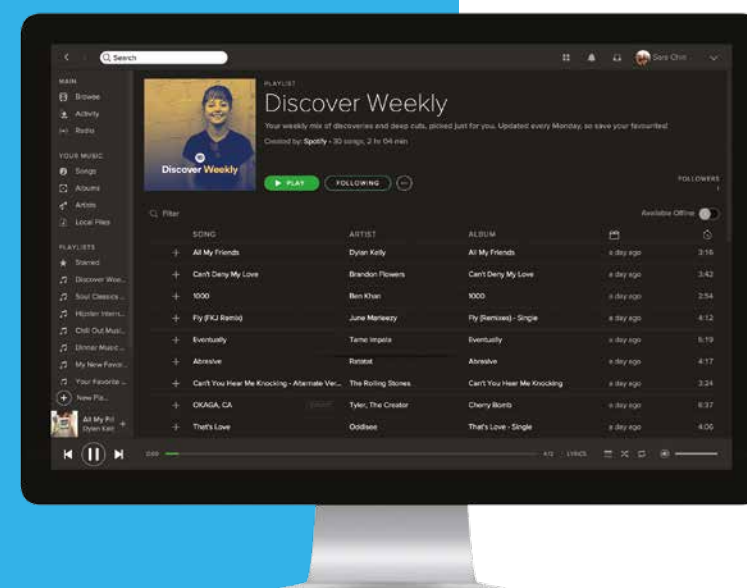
Search

Sara Chin

MAIN
Browse
Activity
Radio

YOUR MUSIC
Songs
Albums
Artists
Local Files

PLAYLISTS
Starred
Discover Wee...
Soul Classics ...
Hipster Intern...
Chill Out Musi...
Dinner Music ...
My New Favor...
Your Favorite ...
New Pla...

All My Fri
Dylan Kell

Discover Weekly

PLAYLIST
Discover Weekly
Your weekly mix of discoveries and deep cuts, picked just for you. Updated every Monday, so save your favourites!
Created by: Spotify • 30 songs, 2 hr 04 min

PLAY
FOLLOWING
...

FOLLOWERS
1

Filter
Available Offline

| | SONG | ARTIST | ALBUM | | |
|---|---|---|---|---|---|
| + | All My Friends | Dylan Kelly | All My Friends | a day ago | 3:16 |
| + | Can't Deny My Love | Brandon Flowers | Can't Deny My Love | a day ago | 3:42 |
| + | 1000 | Ben Khan | 1000 | a day ago | 2:54 |
| + | Fly (FKJ Remix) | June Marieezy | Fly (Remixes) - Single | a day ago | 4:12 |
| + | Eventually | Tame Impala | Eventually | a day ago | 5:19 |
| + | Abrasive | Ratatat | Abrasive | a day ago | 4:17 |
| + | Can't You Hear Me Knocking - Alternate Ver... | The Rolling Stones | Can't You Hear Me Knocking | a day ago | 3:24 |
| + | OKAGA, CA | Tyler, The Creator | Cherry Bomb | a day ago | 6:37 |
| + | That's Love | Oddisee | That's Love - Single | a day ago | 4:06 |

2:00
4:12
LYRICS